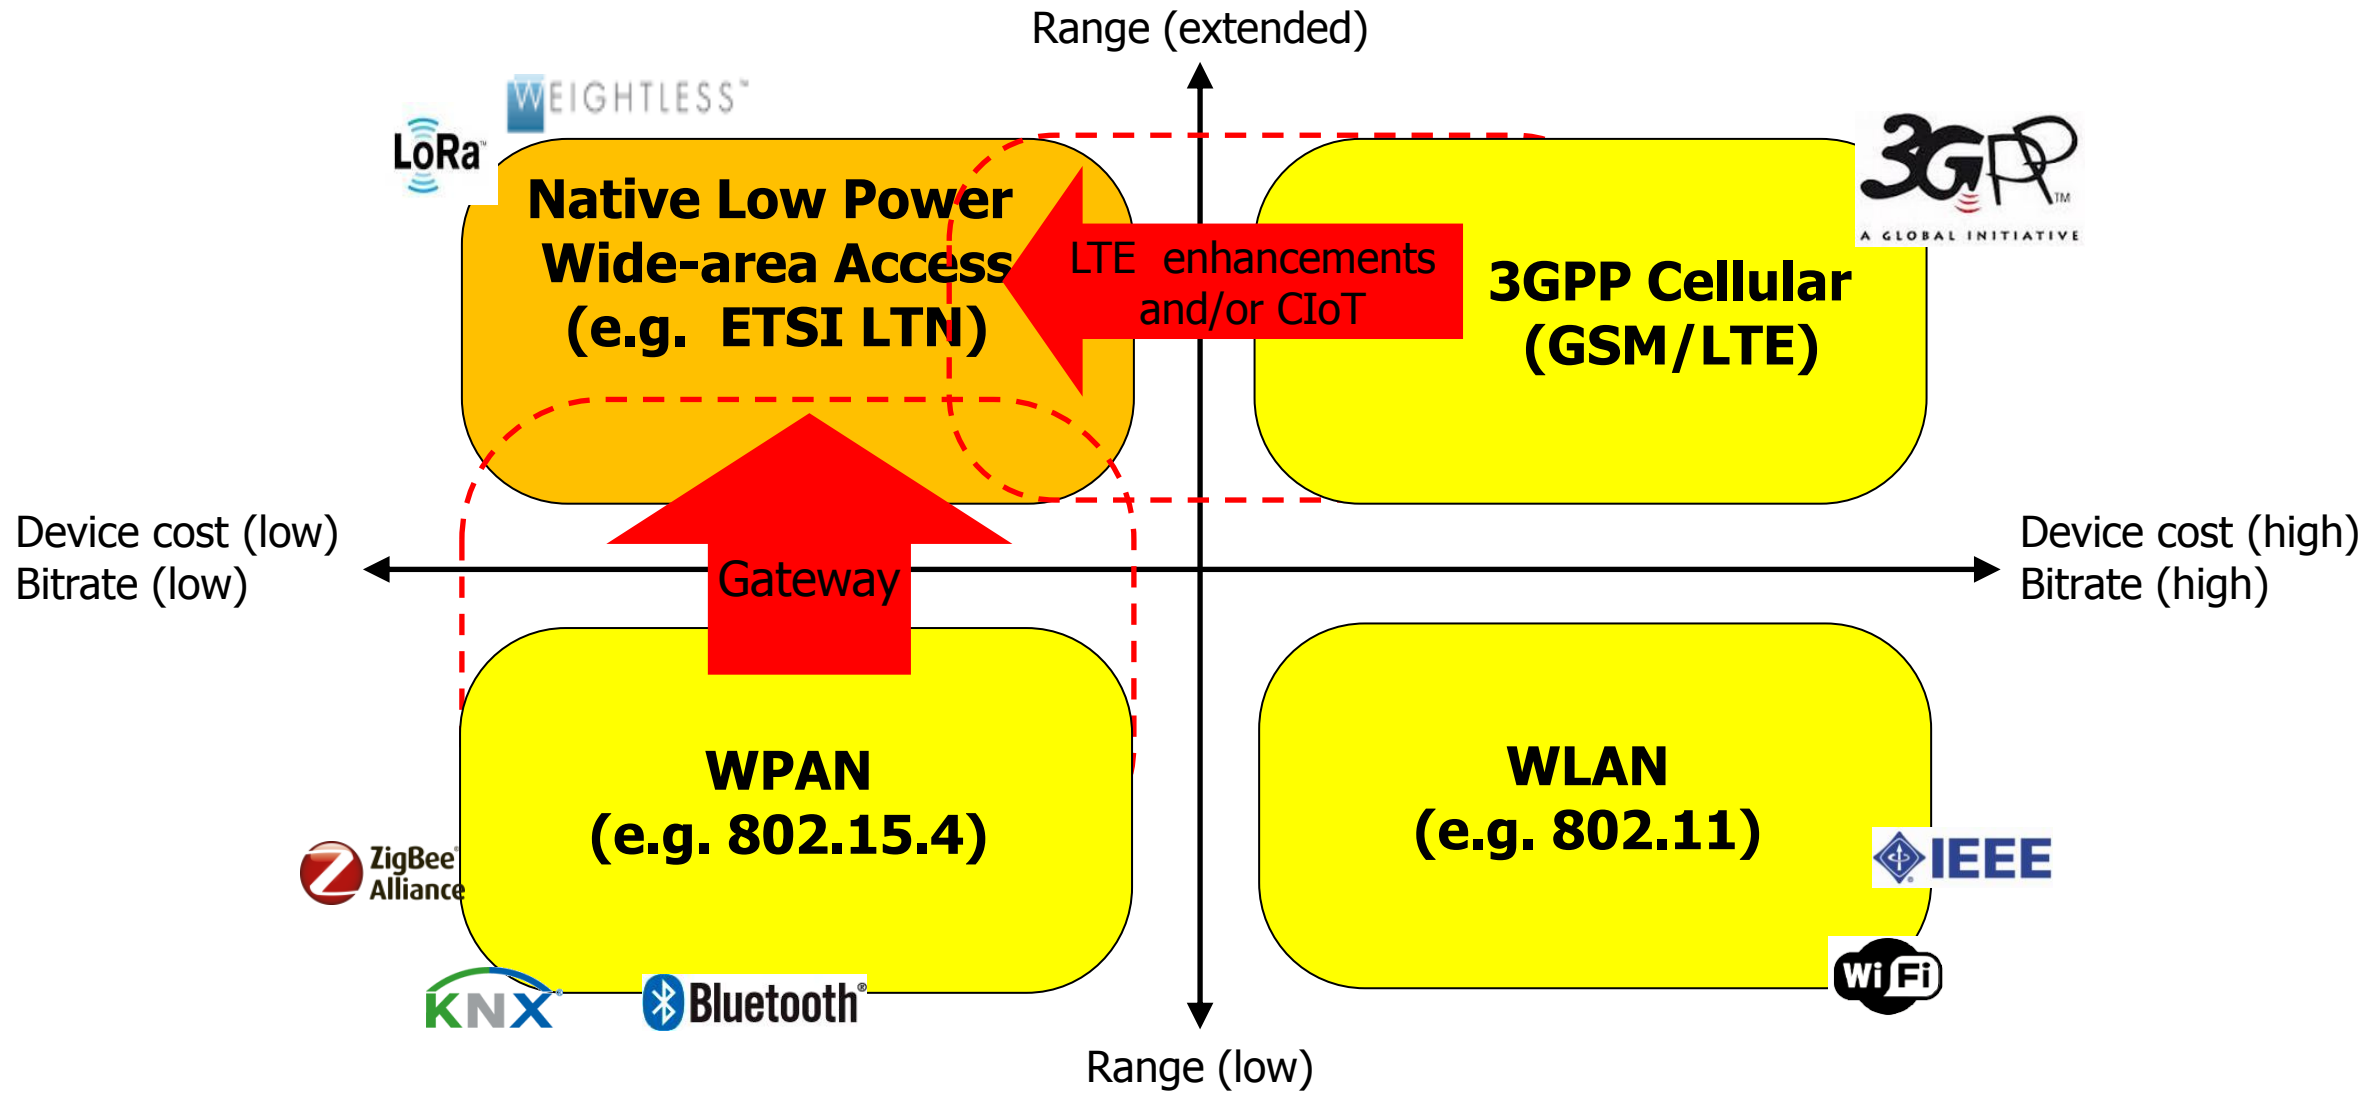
Range (extended)

WEIGHTLESS™

LoRa™

Native Low Power Wide-area Access (e.g. ETSI LTN)

LTE enhancements and/or CIoT

3GPP Cellular (GSM/LTE)

3GPP™ A GLOBAL INITIATIVE

Device cost (low)
Bitrate (low)

Gateway

Device cost (high)
Bitrate (high)

WPAN (e.g. 802.15.4)

WLAN (e.g. 802.11)

ZigBee® Alliance

IEEE

KNX

Bluetooth®

Wi Fi

Range (low)